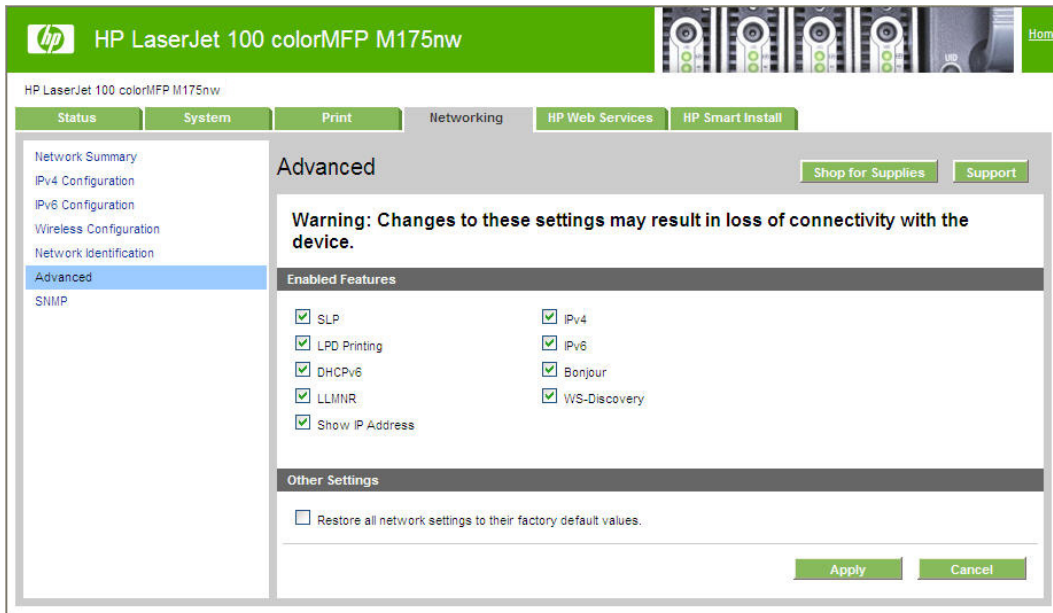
hp HP LaserJet 100 colorMFP M175nw

Hom

HP LaserJet 100 colorMFP M175nw

Status System Print Networking HP Web Services HP Smart Install

Network Summary
IPv4 Configuration
IPv6 Configuration
Wireless Configuration
Network Identification
Advanced
SNMP

Advanced

Shop for Supplies Support

Warning: Changes to these settings may result in loss of connectivity with the device.

Enabled Features

SLP
LPD Printing
DHCPv6
LLMNR
Show IP Address

IPv4
IPv6
Bonjour
WS-Discovery

Other Settings

Restore all network settings to their factory default values.

Apply Cancel